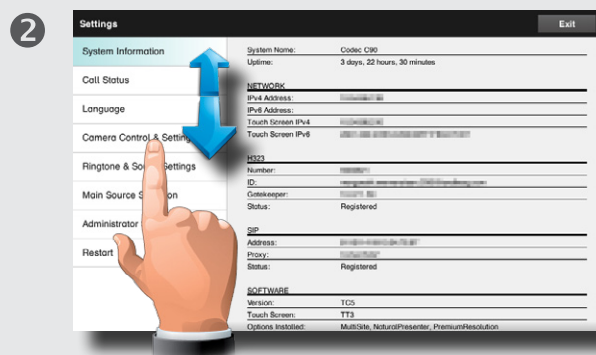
2

Settings

Exit

System Information

Call Status

Language

Camera Control & Settings

Ringtone & So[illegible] Settings

Main Source S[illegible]

Administrator

Restart

| | |
|---|---|
| System Name: | Codec C90 |
| Uptime: | 3 days, 22 hours, 30 minutes |

NETWORK

| | |
|---|---|
| IPv4 Address: | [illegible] |
| IPv6 Address: | |
| Touch Screen IPv4 | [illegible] |
| Touch Screen IPv6 | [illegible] |

H323

| | |
|---|---|
| Number: | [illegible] |
| ID: | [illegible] |
| Gatekeeper: | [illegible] |
| Status: | Registered |

SIP

| | |
|---|---|
| Address: | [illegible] |
| Proxy: | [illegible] |
| Status: | Registered |

SOFTWARE

| | |
|---|---|
| Version: | TC5 |
| Touch Screen: | TT3 |
| Options Installed: | MultiSite, NaturalPresenter, PremiumResolution |